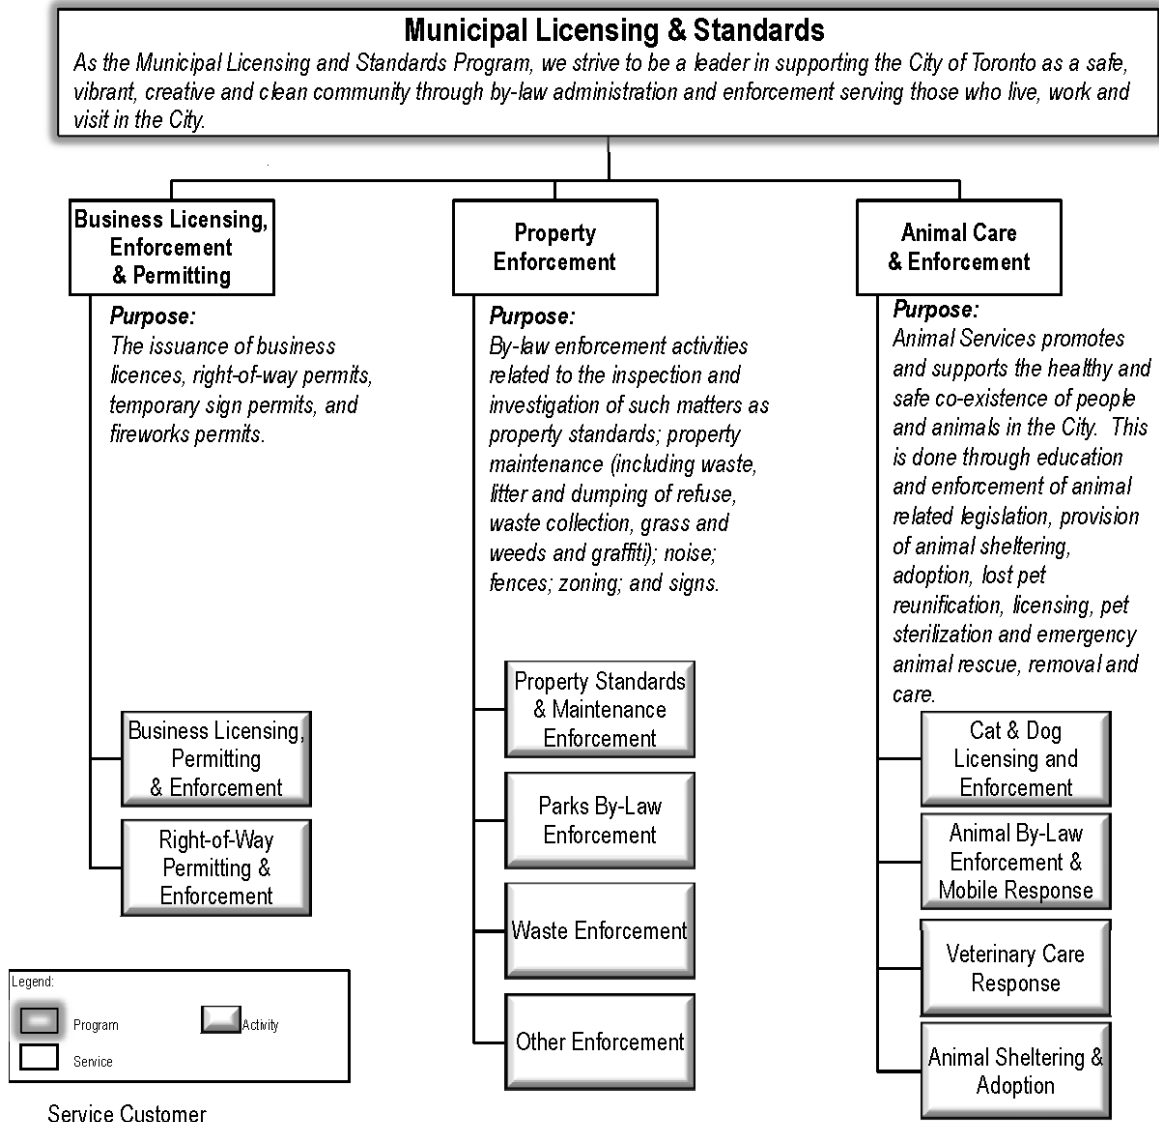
**Municipal Licensing & Standards**

*As the Municipal Licensing and Standards Program, we strive to be a leader in supporting the City of Toronto as a safe, vibrant, creative and clean community through by-law administration and enforcement serving those who live, work and visit in the City.*

**Business Licensing, Enforcement & Permitting**

*Purpose:*
*The issuance of business licences, right-of-way permits, temporary sign permits, and fireworks permits.*

Business Licensing, Permitting & Enforcement

Right-of-Way Permitting & Enforcement

**Property Enforcement**

*Purpose:*
*By-law enforcement activities related to the inspection and investigation of such matters as property standards; property maintenance (including waste, litter and dumping of refuse, waste collection, grass and weeds and graffiti); noise; fences; zoning; and signs.*

Property Standards & Maintenance Enforcement

Parks By-Law Enforcement

Waste Enforcement

Other Enforcement

**Animal Care & Enforcement**

*Purpose:*
*Animal Services promotes and supports the healthy and safe co-existence of people and animals in the City. This is done through education and enforcement of animal related legislation, provision of animal sheltering, adoption, lost pet reunification, licensing, pet sterilization and emergency animal rescue, removal and care.*

Cat & Dog Licensing and Enforcement

Animal By-Law Enforcement & Mobile Response

Veterinary Care Response

Animal Sheltering & Adoption

Legend:
Program
Activity
Service

Service Customer